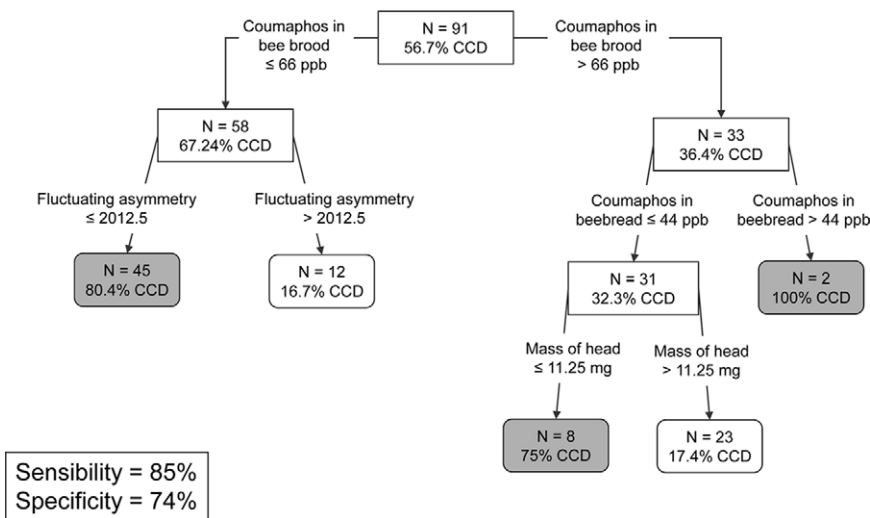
N = 91
56.7% CCD

Coumaphos in bee brood ≤ 66 ppb

Coumaphos in bee brood > 66 ppb

N = 58
67.24% CCD

N = 33
36.4% CCD

Fluctuating asymmetry ≤ 2012.5

Fluctuating asymmetry > 2012.5

Coumaphos in beebread ≤ 44 ppb

Coumaphos in beebread > 44 ppb

N = 45
80.4% CCD

N = 12
16.7% CCD

N = 31
32.3% CCD

N = 2
100% CCD

Mass of head ≤ 11.25 mg

Mass of head > 11.25 mg

N = 8
75% CCD

N = 23
17.4% CCD

Sensibility = 85%
Specificity = 74%